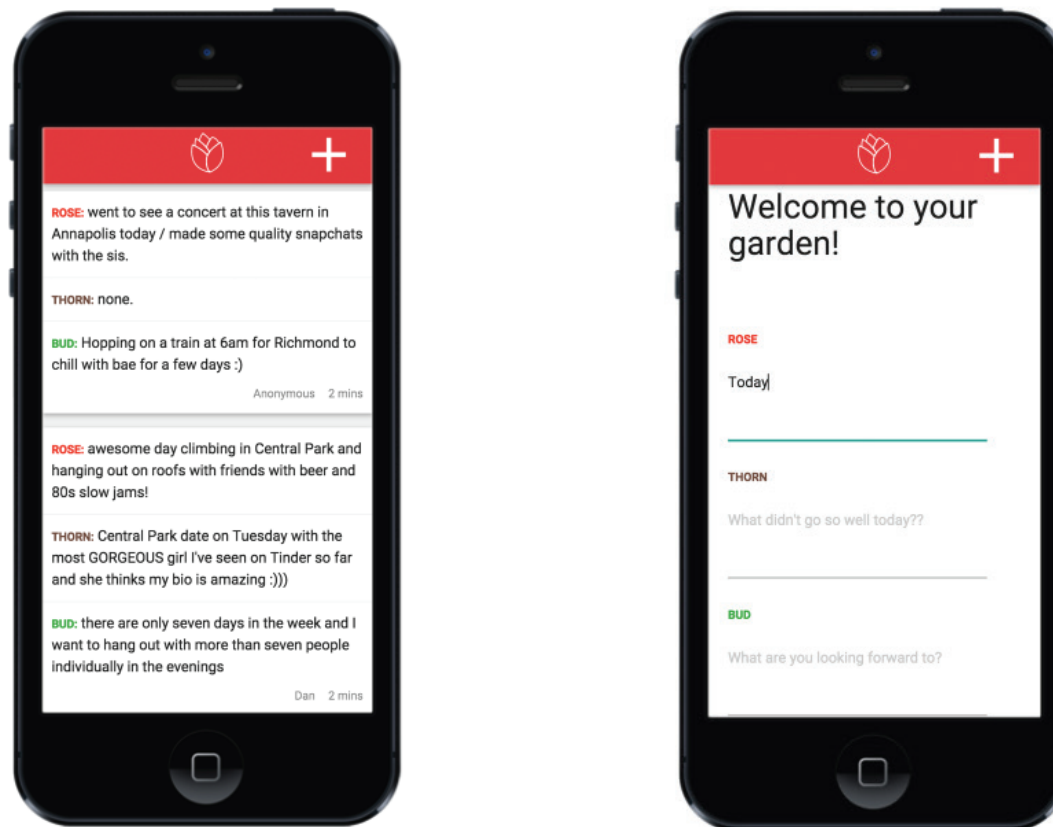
+

ROSE: went to see a concert at this tavern in Annapolis today / made some quality snapchats with the sis.

THORN: none.

BUD: Hopping on a train at 6am for Richmond to chill with bae for a few days :)

Anonymous 2 mins

ROSE: awesome day climbing in Central Park and hanging out on roofs with friends with beer and 80s slow jams!

THORN: Central Park date on Tuesday with the most GORGEOUS girl I've seen on Tinder so far and she thinks my bio is amazing :)))

BUD: there are only seven days in the week and I want to hang out with more than seven people individually in the evenings

Dan 2 mins

+

Welcome to your garden!

ROSE

Today

THORN

What didn't go so well today??

BUD

What are you looking forward to?